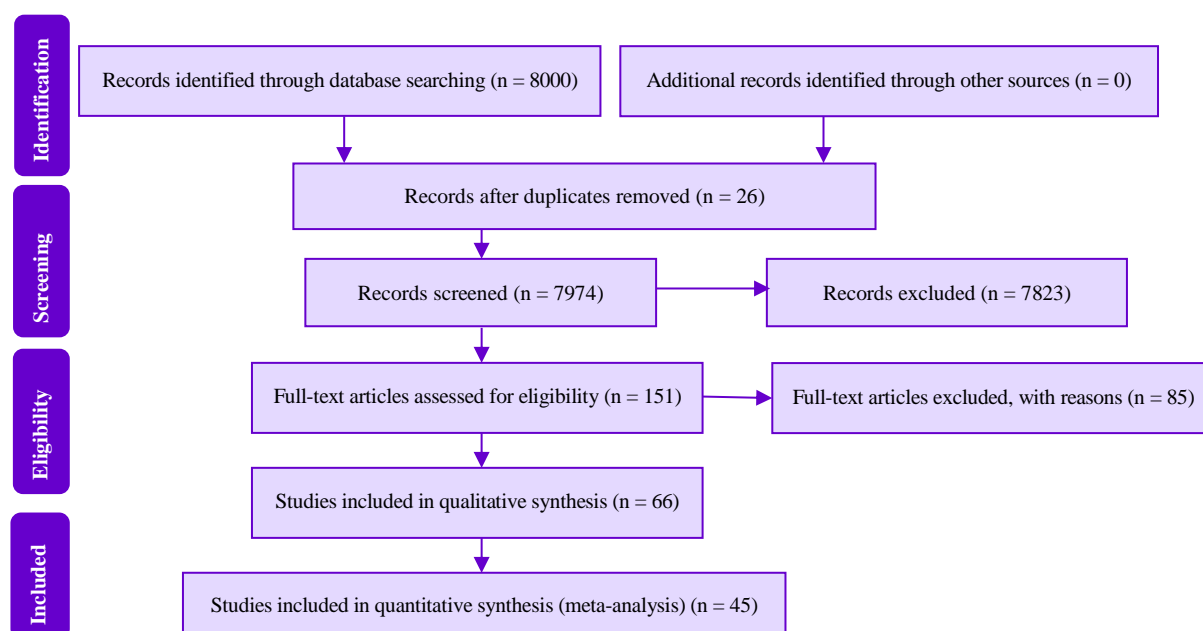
Identification

Records identified through database searching (n = 8000)

Additional records identified through other sources (n = 0)

Records after duplicates removed (n = 26)

Screening

Records screened (n = 7974)

Records excluded (n = 7823)

Eligibility

Full-text articles assessed for eligibility (n = 151)

Full-text articles excluded, with reasons (n = 85)

Studies included in qualitative synthesis (n = 66)

Included

Studies included in quantitative synthesis (meta-analysis) (n = 45)